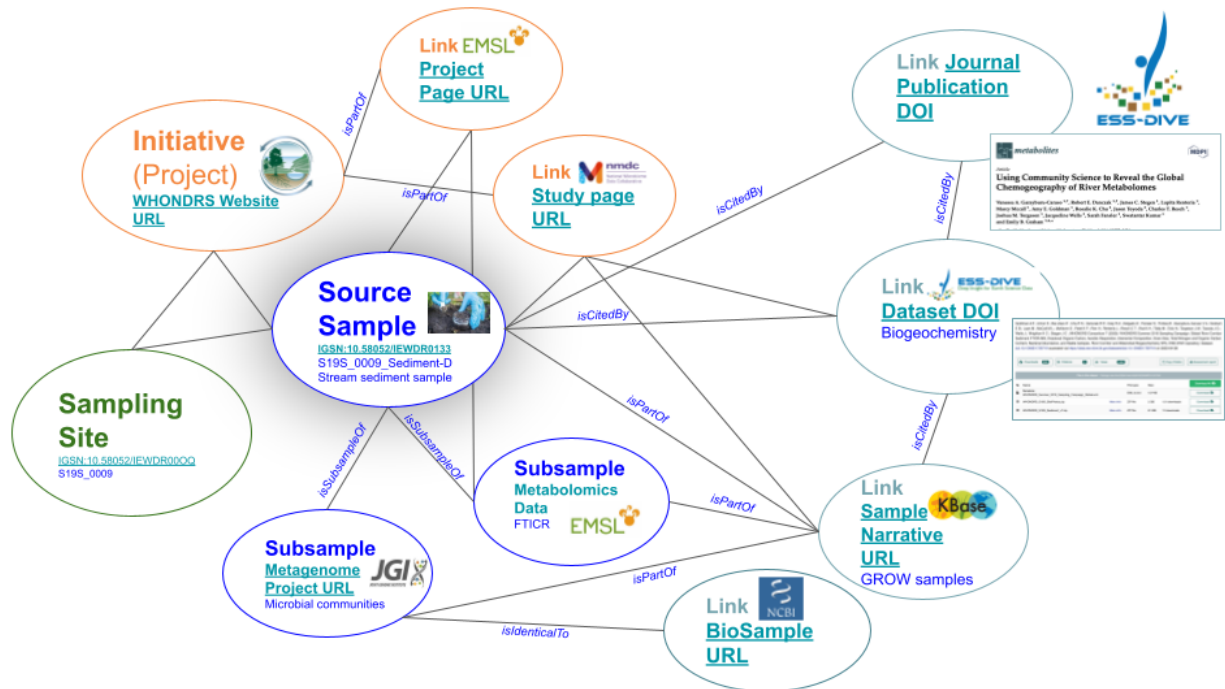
Link EMSL
Project Page URL

isPartOf

Initiative (Project)
WHONDRS Website URL

isPartOf

Link nmdc
Study page URL

Link Journal Publication DOI

ESS-DIVE

metabolites

Using Community Science to Reveal the Global Chemogeography of River Metabolomes

isCitedBy

isCitedBy

Source Sample
IGSN:10.58052/IEWDR0133
S19S_0009_Sediment-D
Stream sediment sample

isCitedBy

Link ESS-DIVE
Dataset DOI
Biogeochemistry

Sampling Site
IGSN:10.58052/IEWDR00OQ
S19S_0009

isSubsampleOf

isSubsampleOf

isPartOf

isCitedBy

Subsample
Metabolomics Data
FTICR
EMSL

isPartOf

Link
Sample KBase
Narrative URL
GROW samples

Subsample
Metagenome Project URL JGI
Microbial communities

isPartOf

Link NCBI
BioSample URL

isIdenticalTo